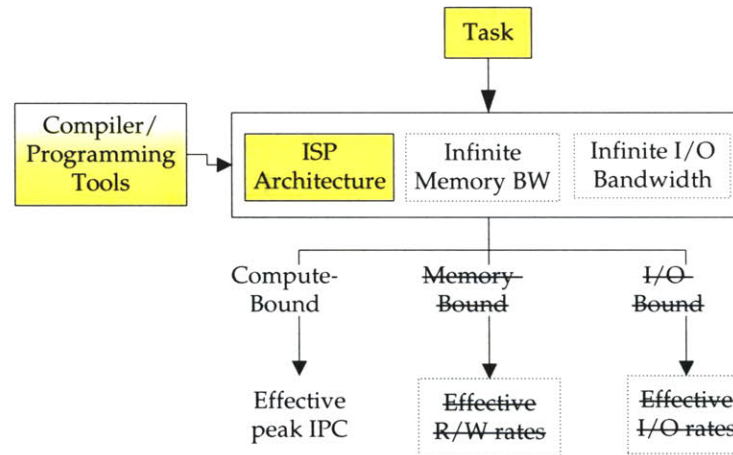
Task

Compiler/ Programming Tools

ISP Architecture

Infinite Memory BW

Infinite I/O Bandwidth

Compute-Bound

~~Memory Bound~~

~~I/O Bound~~

Effective peak IPC

~~Effective R/W rates~~

~~Effective I/O rates~~